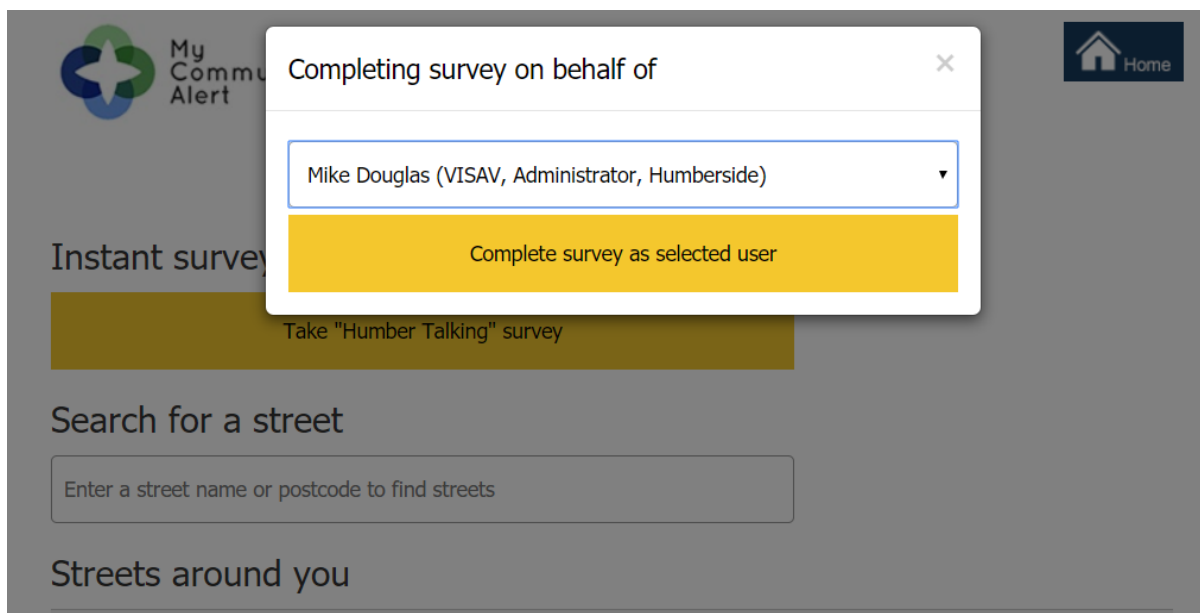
My
Commu
Alert

Home

Completing survey on behalf of

×

Mike Douglas (VISAV, Administrator, Humberside)

Complete survey as selected user

Instant survey

Take "Humber Talking" survey

Search for a street

Enter a street name or postcode to find streets

Streets around you